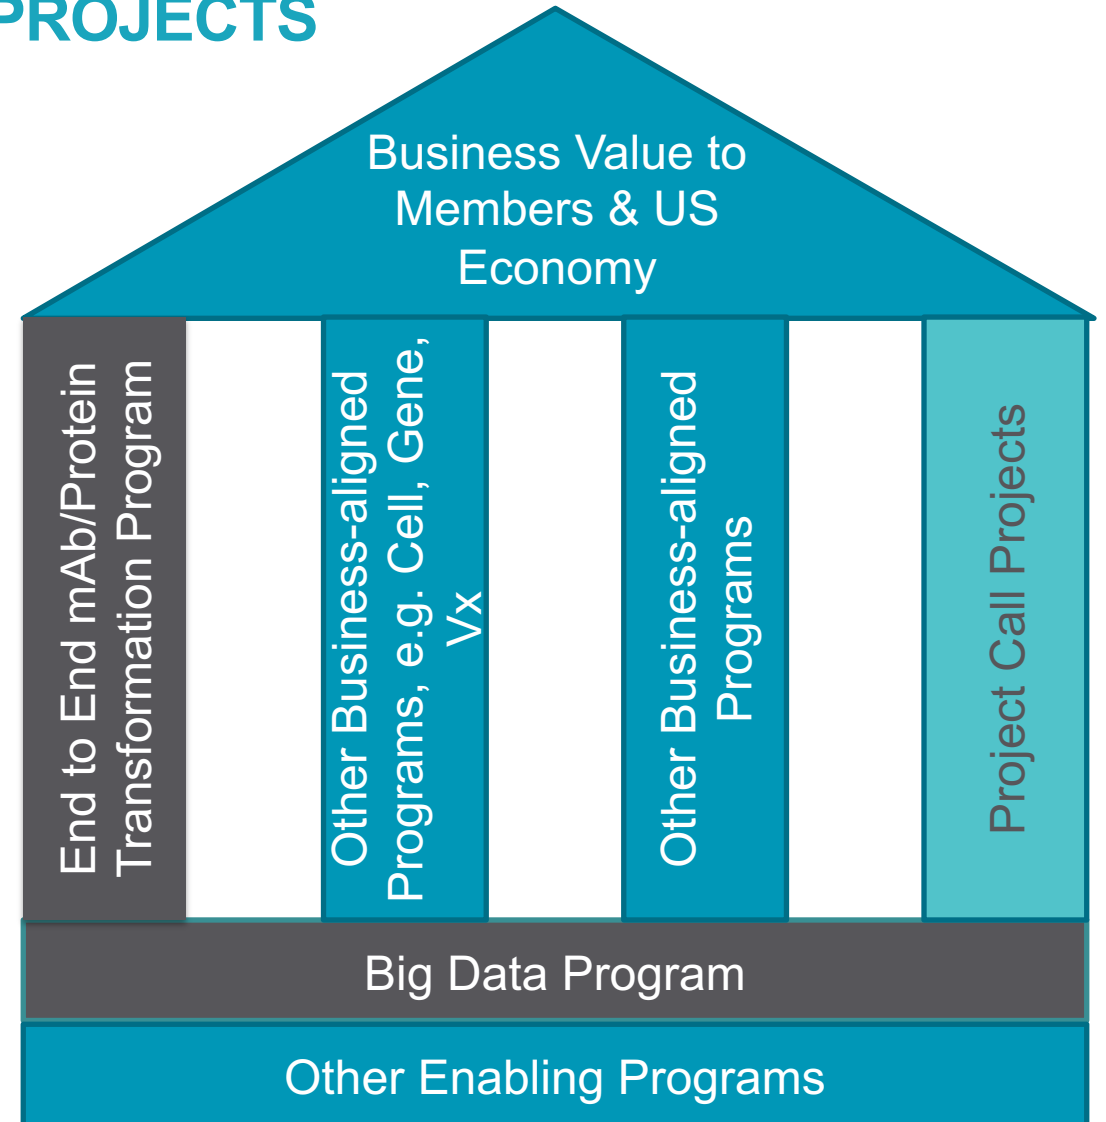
PROJECTS

Business Value to Members & US Economy

End to End mAb/Protein Transformation Program

Other Business-aligned Programs, e.g. Cell, Gene, Vx

Other Business-aligned Programs

Project Call Projects

Big Data Program

Other Enabling Programs